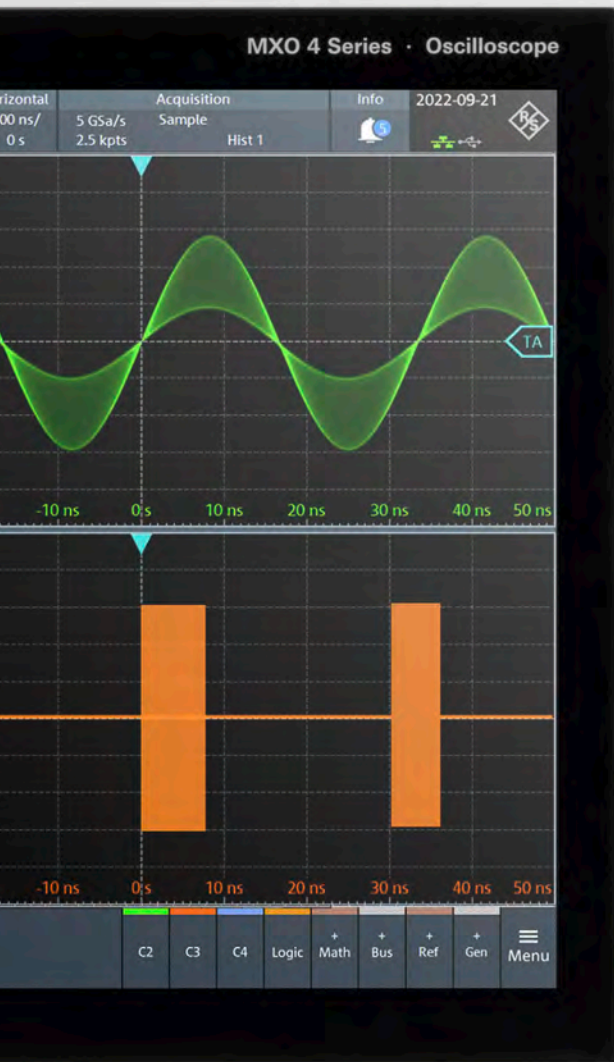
MXO 4 Series · Oscilloscope

rizontal
00 ns/
0 s

Acquisition
5 GSa/s
2.5 kpts
Sample
Hist 1

Info
5

2022-09-21

TA

-10 ns
0 s
10 ns
20 ns
30 ns
40 ns
50 ns

-10 ns
0 s
10 ns
20 ns
30 ns
40 ns
50 ns

C2
C3
C4
Logic
+ Math
+ Bus
+ Ref
+ Gen
Menu